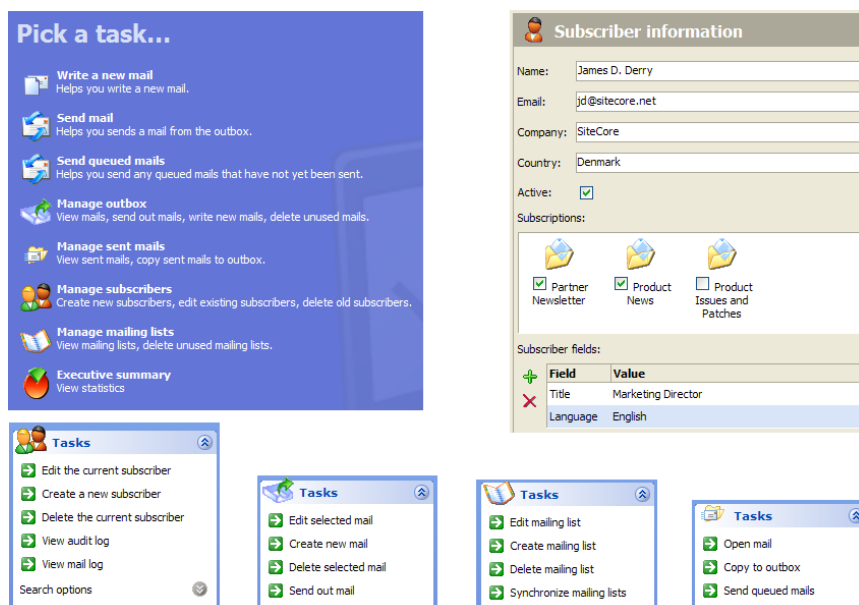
Pick a task...

Write a new mail
Helps you write a new mail.

Send mail
Helps you sends a mail from the outbox.

Send queued mails
Helps you send any queued mails that have not yet been sent.

Manage outbox
View mails, send out mails, write new mails, delete unused mails.

Manage sent mails
View sent mails, copy sent mails to outbox.

Manage subscribers
Create new subscribers, edit existing subscribers, delete old subscribers.

Manage mailing lists
View mailing lists, delete unused mailing lists.

Executive summary
View statistics

Subscriber information

Name: James D. Derry
Email: jd@sitecore.net
Company: SiteCore
Country: Denmark
Active:
Subscriptions:

Partner Newsletter
Product News
Product Issues and Patches

Subscriber fields:

| Field | Value |
|---|---|
| Title | Marketing Director |
| Language | English |

Tasks
Edit the current subscriber
Create a new subscriber
Delete the current subscriber
View audit log
View mail log
Search options

Tasks
Edit selected mail
Create new mail
Delete selected mail
Send out mail

Tasks
Edit mailing list
Create mailing list
Delete mailing list
Synchronize mailing lists

Tasks
Open mail
Copy to outbox
Send queued mails